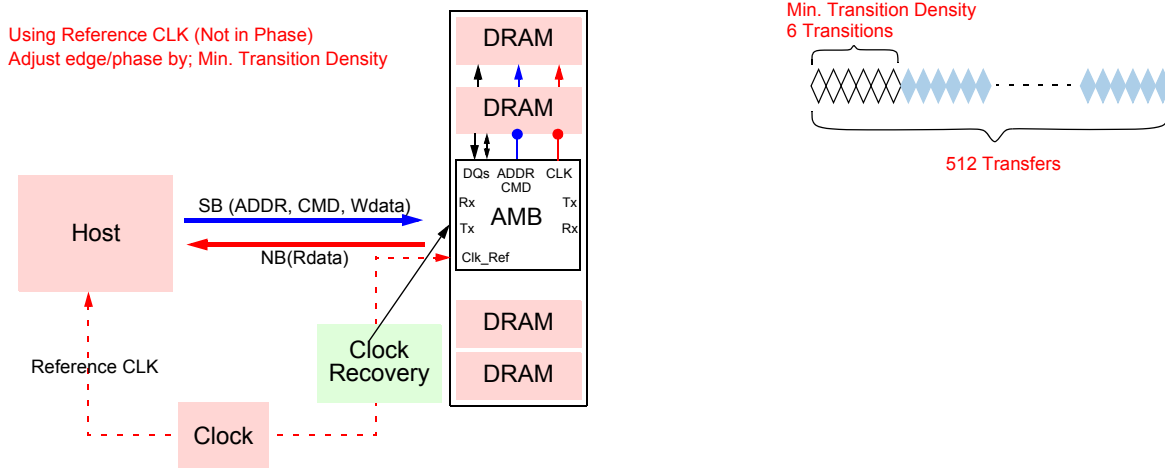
Using Reference CLK (Not in Phase)
Adjust edge/phase by; Min. Transition Density

Min. Transition Density
6 Transitions

512 Transfers

DRAM

DRAM

DQs ADDR CMD CLK

Rx Tx

AMB

Tx Rx

Clk_Ref

SB (ADDR, CMD, Wdata)

NB(Rdata)

Host

DRAM

DRAM

Clock Recovery

Reference CLK

Clock